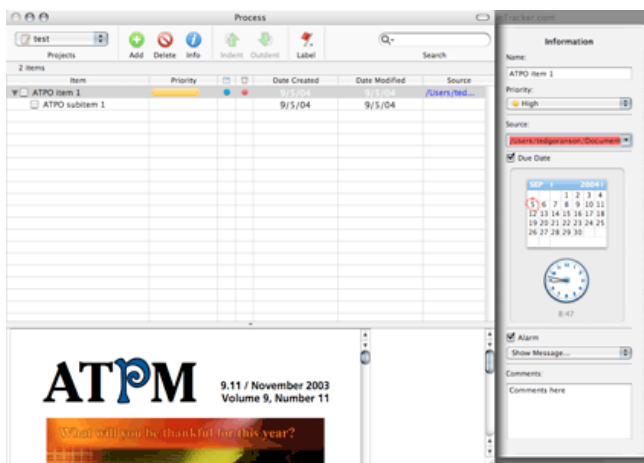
Process

test

Projects

Add Delete Info Indent Outdent Label

Search

2 items

| Item | Priority | | | Date Created | Date Modified | Source |
|---|---|---|---|---|---|---|
| ATPO item 1 | | | | 9/1/04 | 9/5/04 | /Users/ted... |
| ATPO subitem 1 | | | | 9/5/04 | 9/5/04 | |

ATPM

9.11 / November 2003
Volume 9, Number 11

What will you be thankful for this year?

Information

Name:

ATPO item 1

Priority:

High

Source:

/Users/tedgoranson/Documen

Due Date

SEP 2004

| | | | 1 | 2 | 3 | 4 |
|---|---|---|---|---|---|---|
| 5 | 6 | 7 | 8 | 9 | 10 | 11 |
| 12 | 13 | 14 | 15 | 16 | 17 | 18 |
| 19 | 20 | 21 | 22 | 23 | 24 | 25 |
| 26 | 27 | 28 | 29 | 30 | | |

8:47

Alarm

Show Message...

Comments:

Comments here